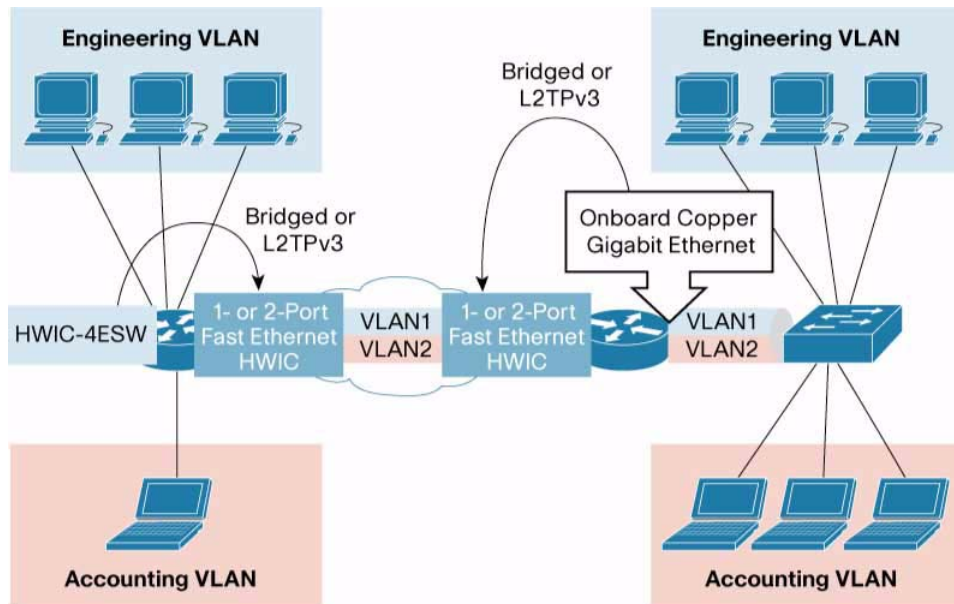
Engineering VLAN

Bridged or L2TPv3

Engineering VLAN

Bridged or L2TPv3

Onboard Copper Gigabit Ethernet

HWIC-4ESW

1- or 2-Port Fast Ethernet HWIC

VLAN1
VLAN2

1- or 2-Port Fast Ethernet HWIC

VLAN1
VLAN2

Accounting VLAN

Accounting VLAN